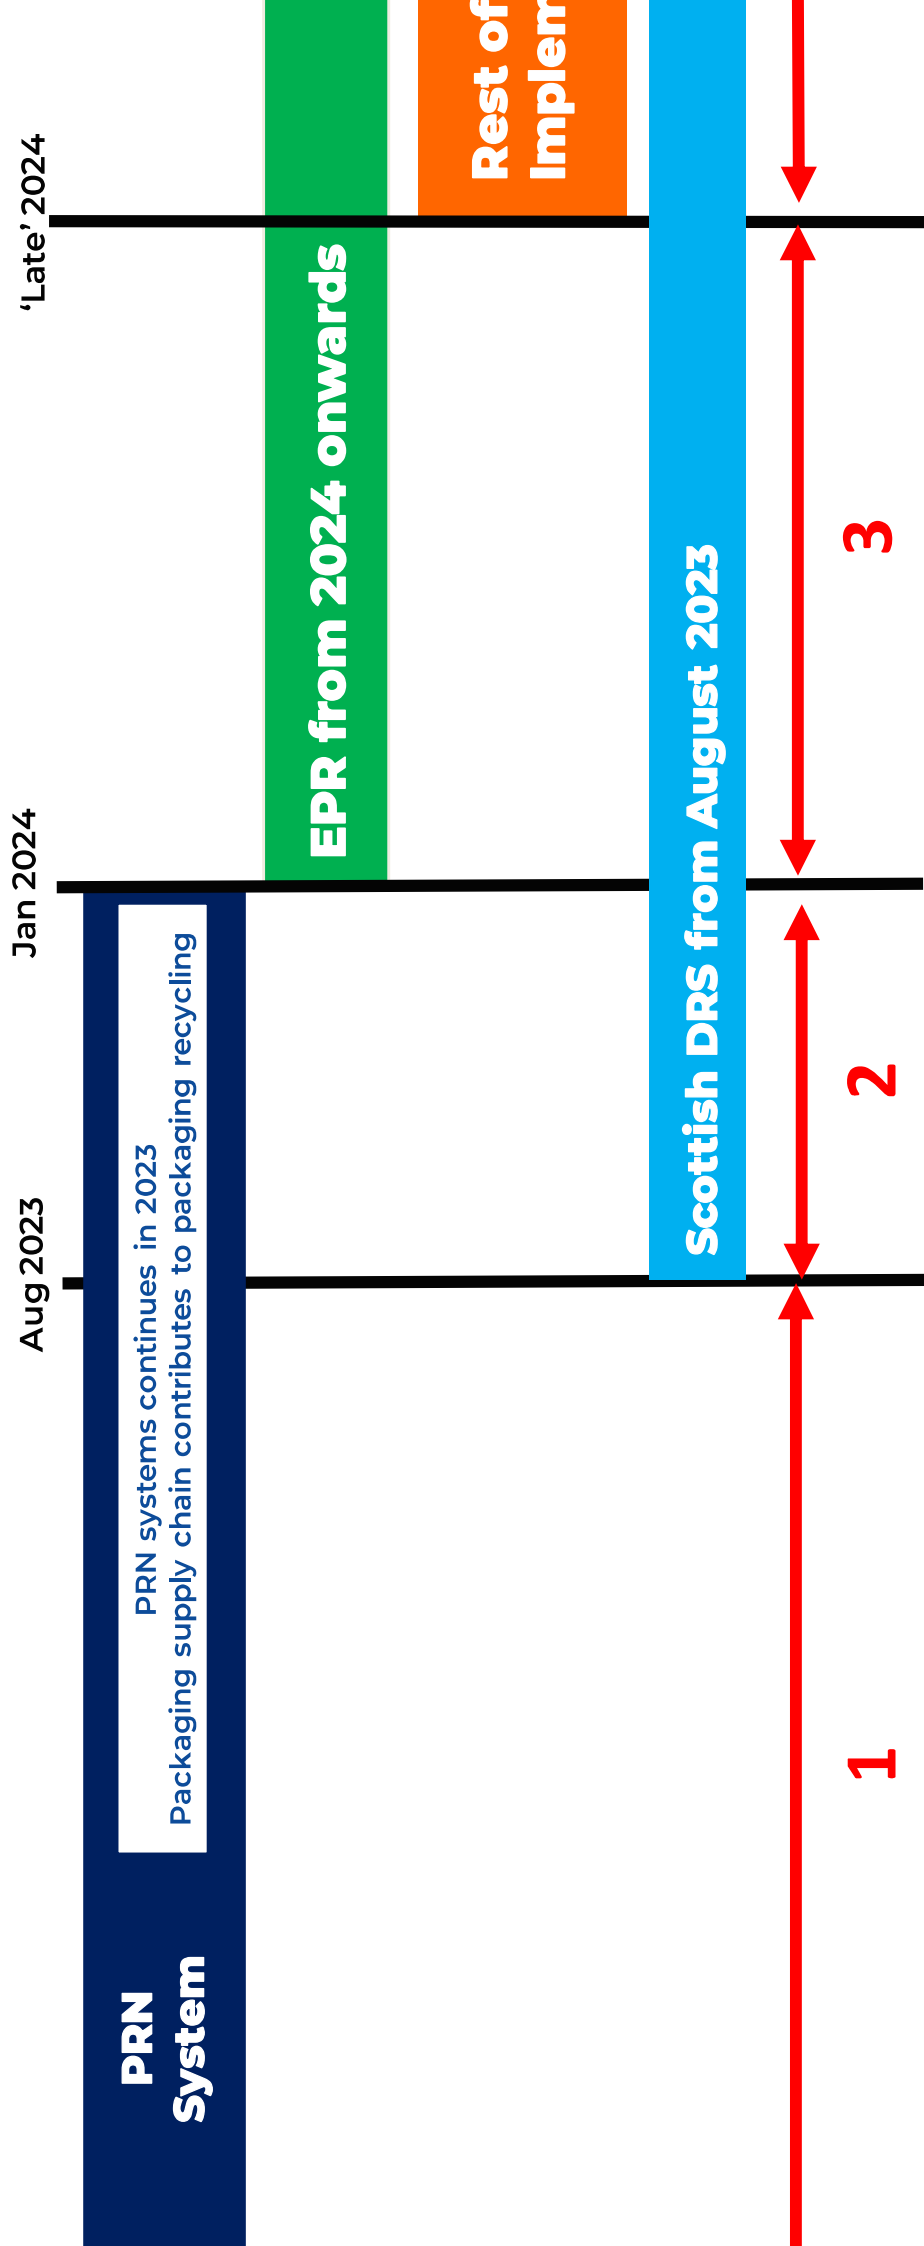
‘Late’ 2024

Jan 2024

Aug 2023

PRN System

PRN systems continues in 2023
Packaging supply chain contributes to packaging recycling

EPR from 2024 onwards

Rest of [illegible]
Implem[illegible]

Scottish DRS from August 2023

1

2

3